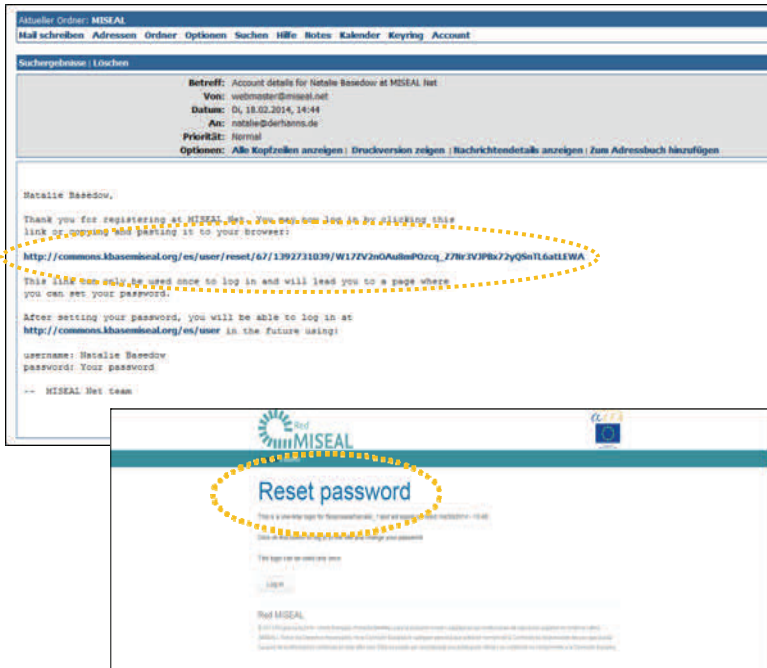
Aktueller Ordner: MISEAL

Mail schreiben Adressen Ordner Optionen Suchen Hilfe Notes Kalender Keyring Account

Suchergebnisse | Löschen

Betreff: Account details for Natalie Basedow at MISEAL Net
Von: webmaster@miseal.net
Datum: Di, 18.02.2014, 14:44
An: natalie@derhanns.de
Priorität: Normal
Optionen: Alle Kopfzeilen anzeigen | Druckversion zeigen | Nachrichtendetails anzeigen | Zum Adressbuch hinzufügen

Natalie Basedow,

Thank you for registering at MISEAL Net. You may now log in by clicking this link or copying and pasting it to your browser:

http://commons.khasemiseal.org/es/user/reset/67/1392731039/W17ZV2n0Au8mPOzcq_27Nr3V3PBx72yQSnTL6atLEWA

This link can only be used once to log in and will lead you to a page where you can set your password.

After setting your password, you will be able to log in at http://commons.khasemiseal.org/es/user in the future using:

username: Natalie Basedow
password: Your password

-- MISEAL Net team

Red MISEAL

Reset password

This is a one-time login for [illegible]

Click on this button to log in to the site and change your password.

This login can be used only once.

Log in

Red MISEAL

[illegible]